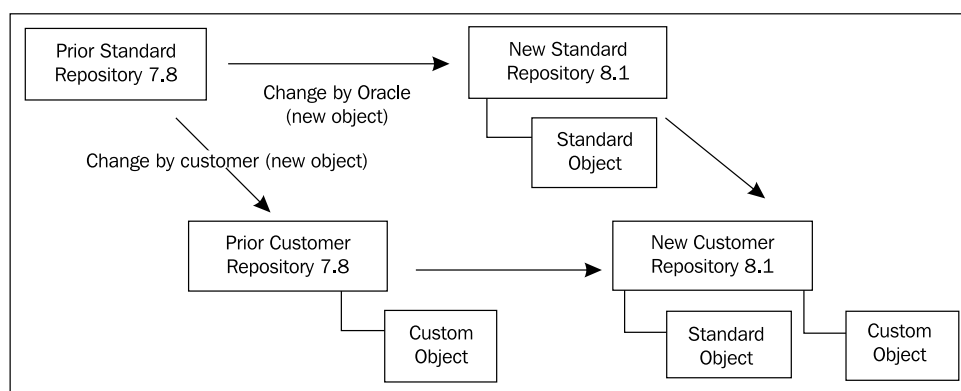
Prior Standard Repository 7.8

Change by Oracle (new object)

New Standard Repository 8.1

Standard Object

Change by customer (new object)

Prior Customer Repository 7.8

Custom Object

New Customer Repository 8.1

Standard Object

Custom Object